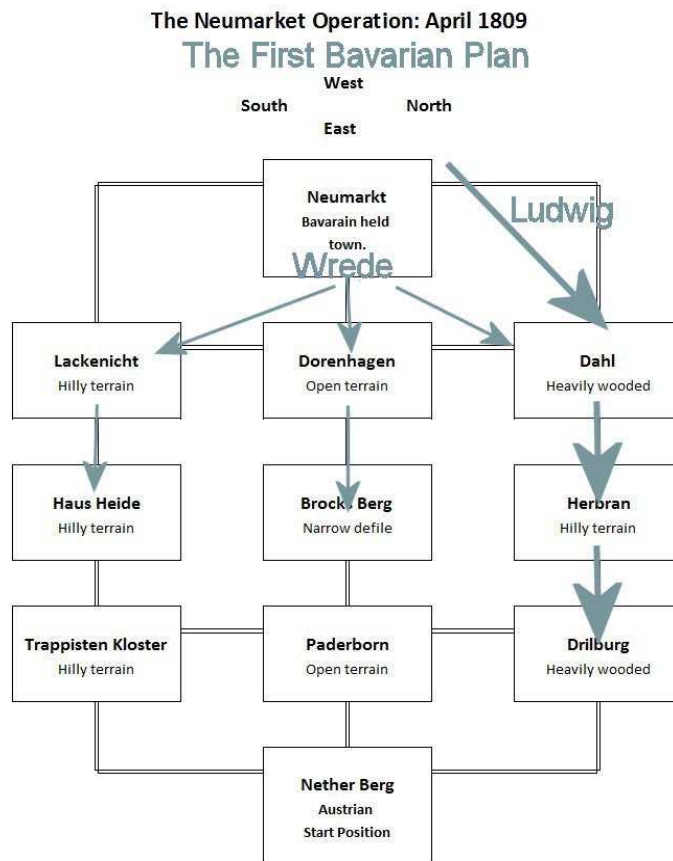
The Neumarket Operation: April 1809

The First Bavarian Plan

West

South

North

East

Neumarkt
Bavarain held town.

Ludwig

Wrede

Lackenicht
Hilly terrain

Dorenhagen
Open terrain

Dahl
Heavily wooded

Haus Heide
Hilly terrain

Brock Berg
Narrow defile

Herbran
Hilly terrain

Trappisten Kloster
Hilly terrain

Paderborn
Open terrain

Drilburg
Heavily wooded

Nether Berg
Austrian
Start Position